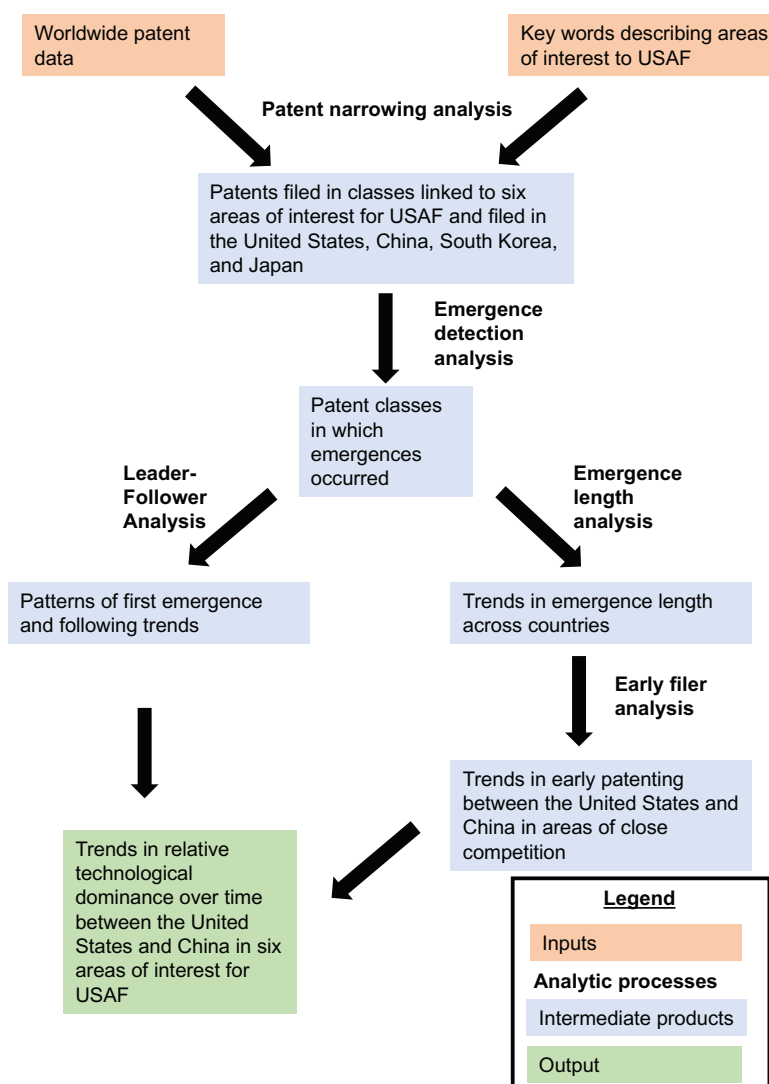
Worldwide patent data

Key words describing areas of interest to USAF

Patent narrowing analysis

Patents filed in classes linked to six areas of interest for USAF and filed in the United States, China, South Korea, and Japan

Emergence detection analysis

Patent classes in which emergences occurred

Leader-Follower Analysis

Emergence length analysis

Patterns of first emergence and following trends

Trends in emergence length across countries

Early filer analysis

Trends in early patenting between the United States and China in areas of close competition

Trends in relative technological dominance over time between the United States and China in six areas of interest for USAF

Legend

Inputs

Analytic processes

Intermediate products

Output